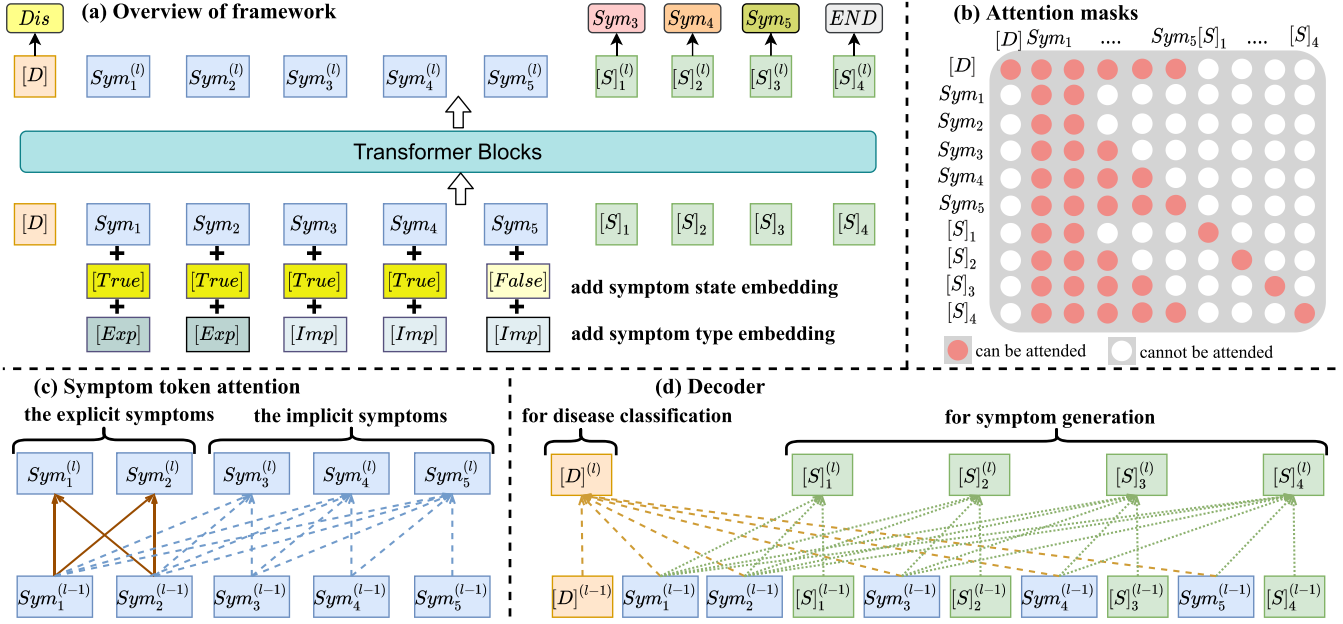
$Dis$

(a) Overview of framework

$Sym_3$ $Sym_4$ $Sym_5$ $END$

$[D]$ $Sym_1^{(l)}$ $Sym_2^{(l)}$ $Sym_3^{(l)}$ $Sym_4^{(l)}$ $Sym_5^{(l)}$ $[S]_1^{(l)}$ $[S]_2^{(l)}$ $[S]_3^{(l)}$ $[S]_4^{(l)}$

Transformer Blocks

$[D]$ $Sym_1$ $Sym_2$ $Sym_3$ $Sym_4$ $Sym_5$ $[S]_1$ $[S]_2$ $[S]_3$ $[S]_4$

$[True]$ $[True]$ $[True]$ $[True]$ $[False]$ add symptom state embedding

$[Exp]$ $[Exp]$ $[Imp]$ $[Imp]$ $[Imp]$ add symptom type embedding

(b) Attention masks

$[D]$ $Sym_1$ .... $Sym_5$ $[S]_1$ .... $[S]_4$

$[D]$
$Sym_1$
$Sym_2$
$Sym_3$
$Sym_4$
$Sym_5$
$[S]_1$
$[S]_2$
$[S]_3$
$[S]_4$

can be attended cannot be attended

(c) Symptom token attention

the explicit symptoms the implicit symptoms

$Sym_1^{(l)}$ $Sym_2^{(l)}$ $Sym_3^{(l)}$ $Sym_4^{(l)}$ $Sym_5^{(l)}$

$Sym_1^{(l-1)}$ $Sym_2^{(l-1)}$ $Sym_3^{(l-1)}$ $Sym_4^{(l-1)}$ $Sym_5^{(l-1)}$

(d) Decoder

for disease classification for symptom generation

$[D]^{(l)}$ $[S]_1^{(l)}$ $[S]_2^{(l)}$ $[S]_3^{(l)}$ $[S]_4^{(l)}$

$[D]^{(l-1)}$ $Sym_1^{(l-1)}$ $Sym_2^{(l-1)}$ $[S]_1^{(l-1)}$ $Sym_3^{(l-1)}$ $[S]_2^{(l-1)}$ $Sym_4^{(l-1)}$ $[S]_3^{(l-1)}$ $Sym_5^{(l-1)}$ $[S]_4^{(l-1)}$